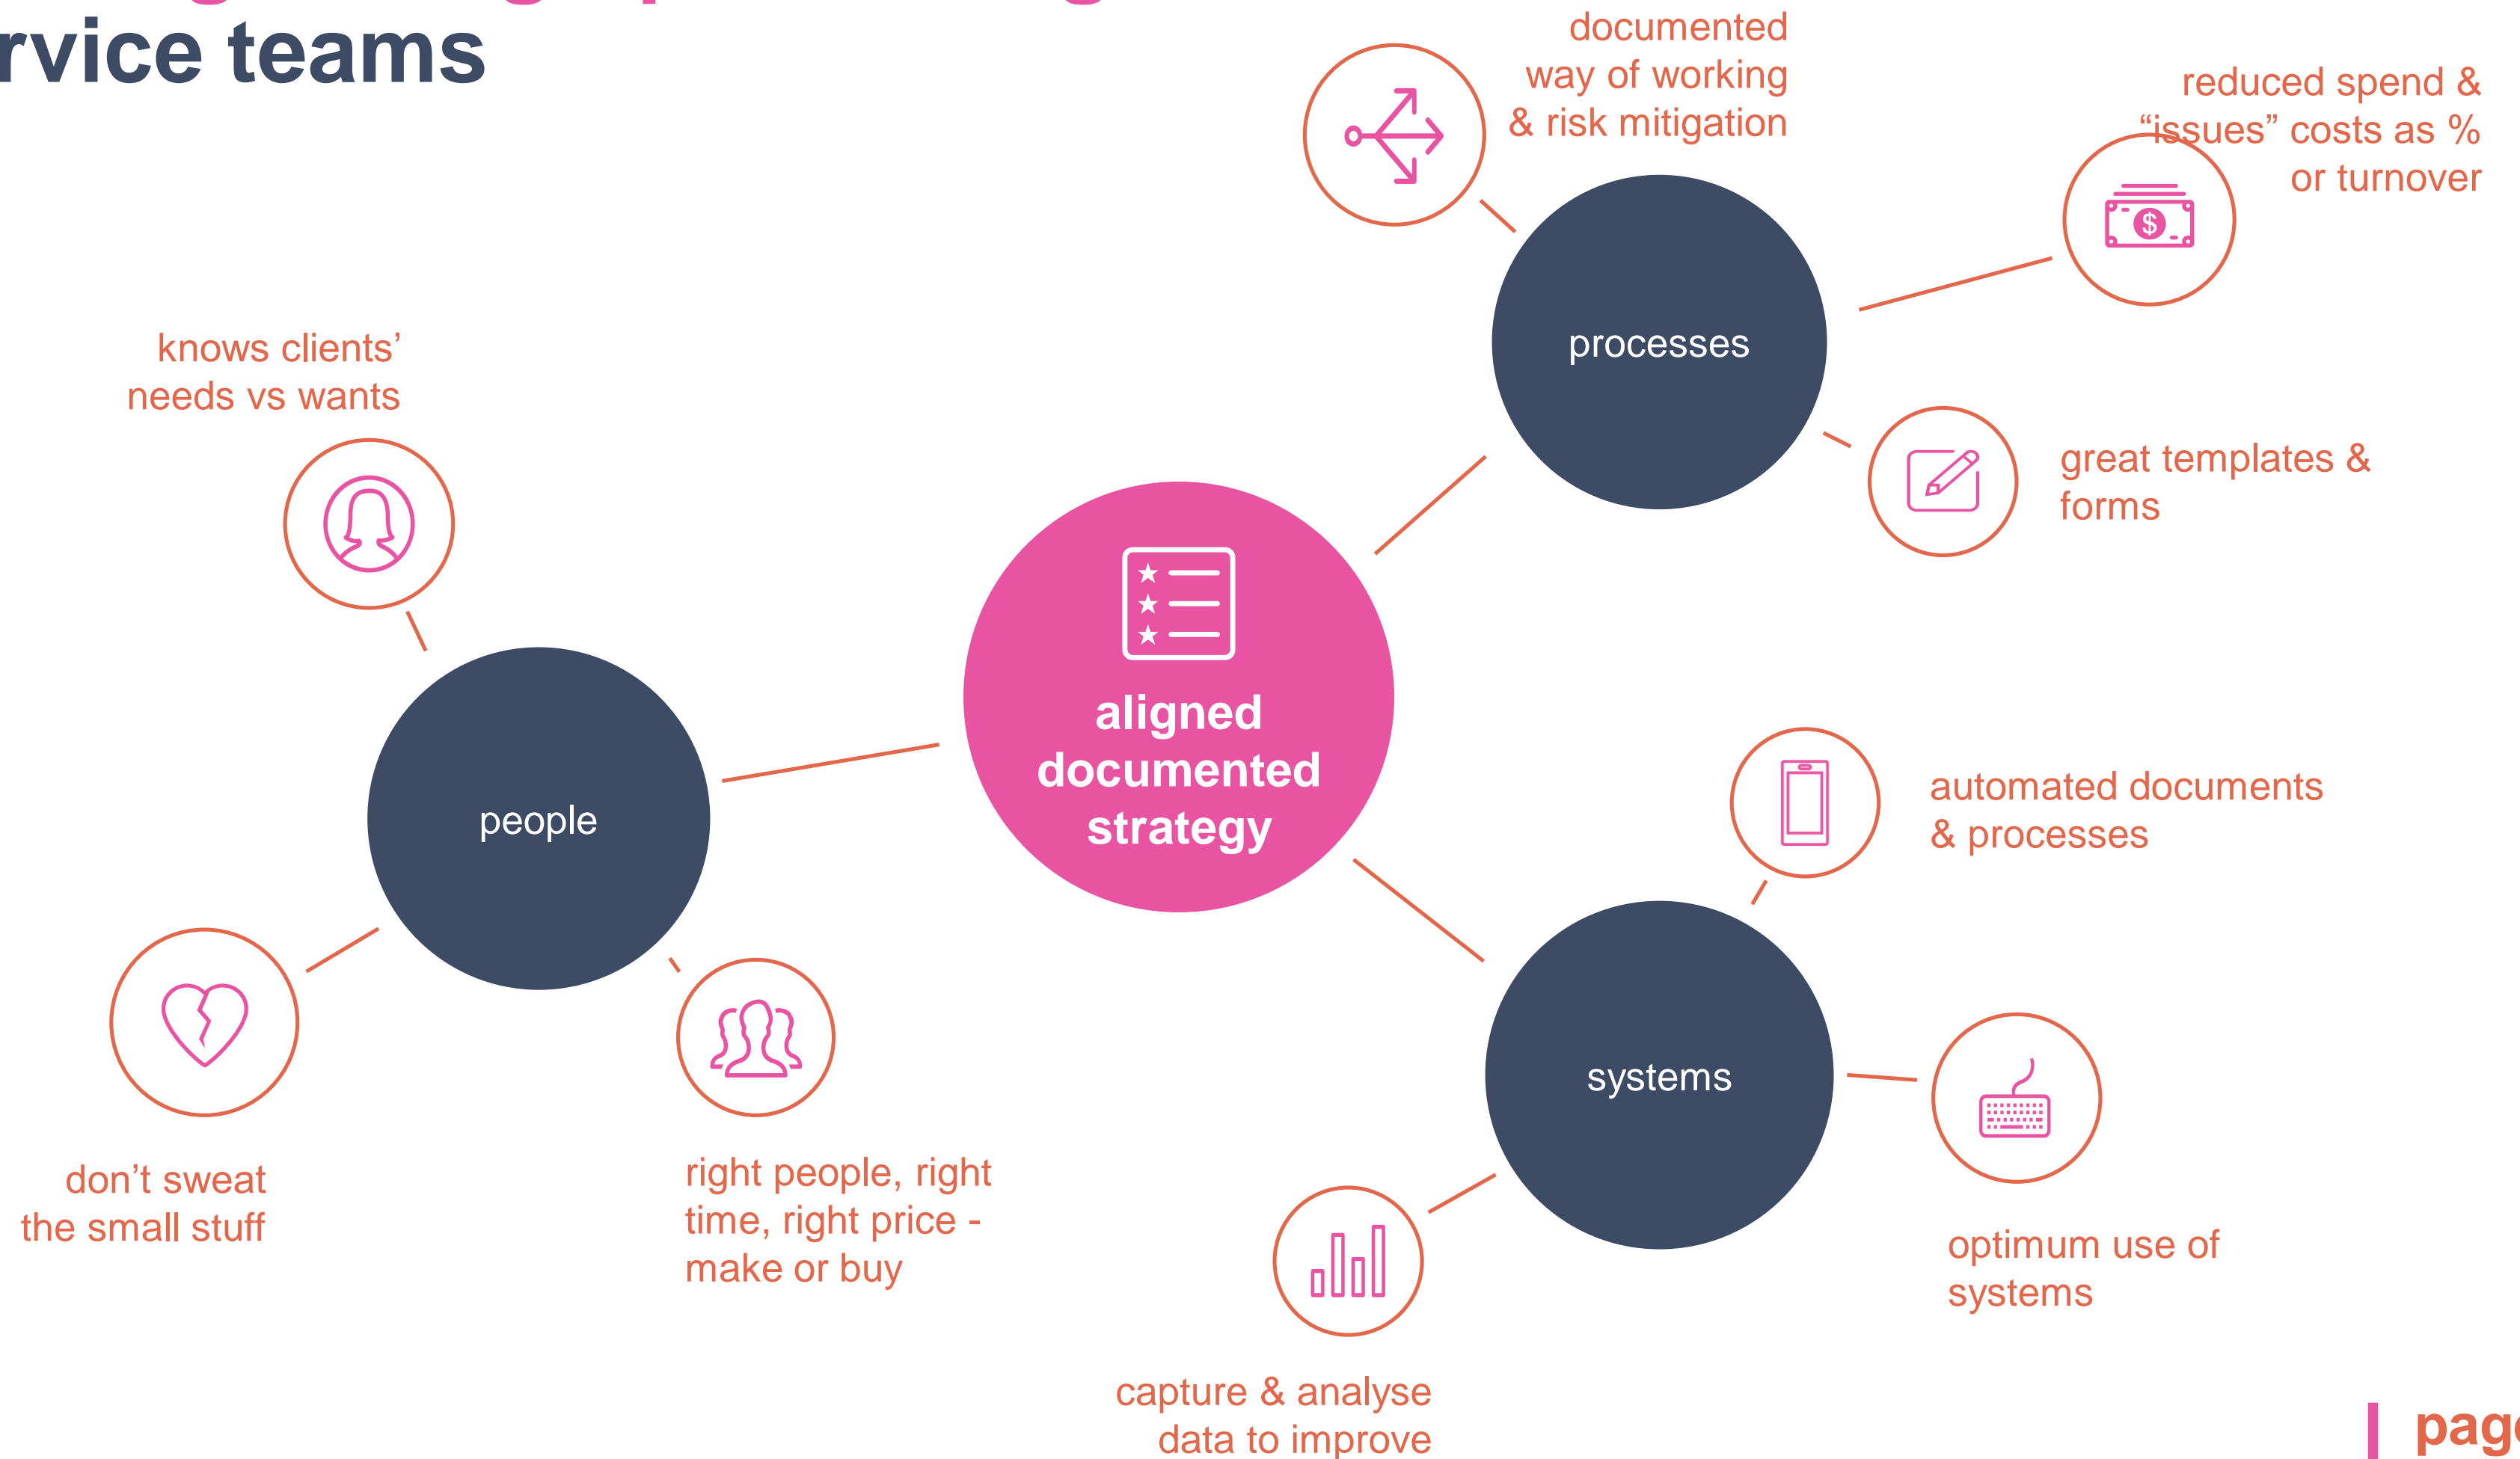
rvice teams

documented way of working & risk mitigation

reduced spend & “issues” costs as % or turnover

processes

great templates & forms

knows clients’ needs vs wants

aligned documented strategy

people

automated documents & processes

systems

optimum use of systems

don’t sweat the small stuff

right people, right time, right price - make or buy

capture & analyse data to improve

pag